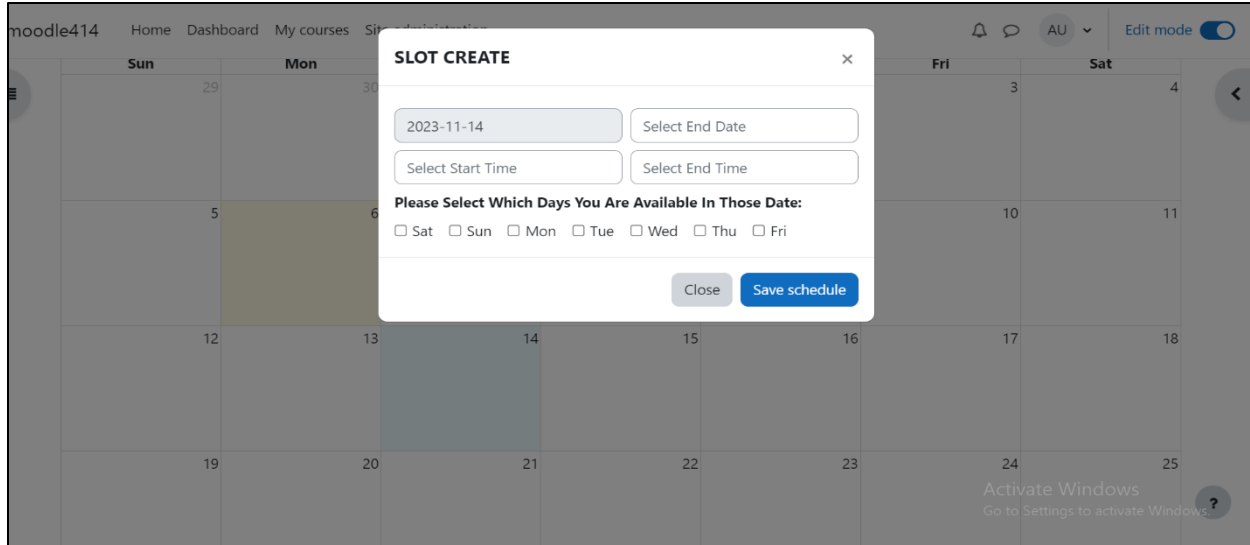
moodle414 Home Dashboard My courses Sit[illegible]

AU Edit mode

Sun Mon Fri Sat

29 30 3 4

5 6 10 11

12 13 14 15 16 17 18

19 20 21 22 23 24 25

SLOT CREATE ×

2023-11-14

Select End Date

Select Start Time

Select End Time

Please Select Which Days You Are Available In Those Date:

☐ Sat ☐ Sun ☐ Mon ☐ Tue ☐ Wed ☐ Thu ☐ Fri

Close Save schedule

Activate Windows
Go to Settings to activate Windows.

?